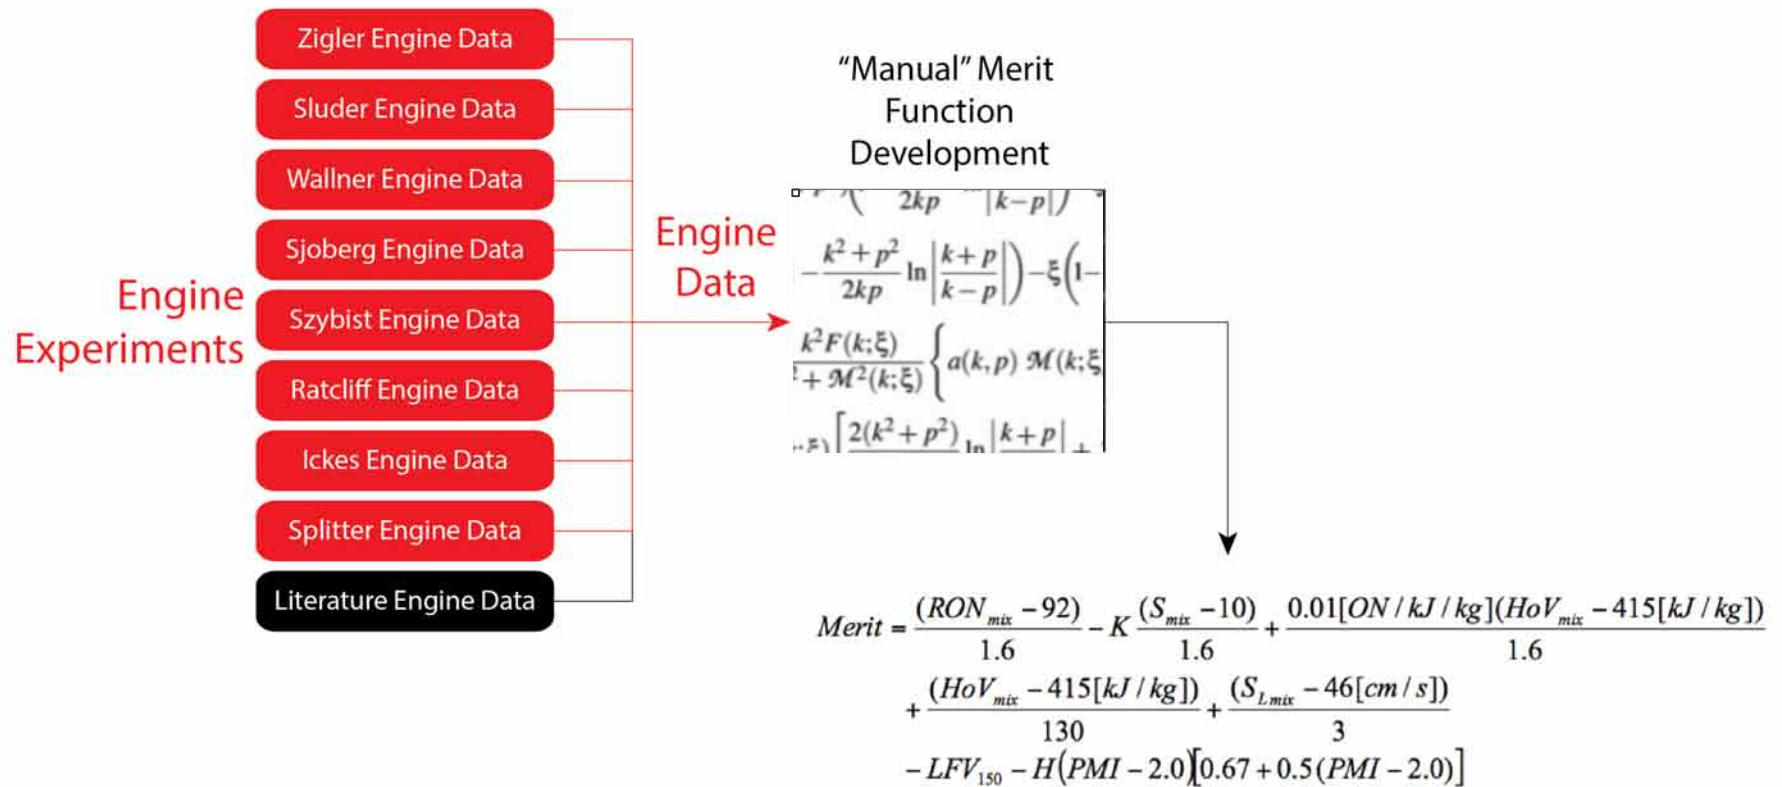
Engine Experiments

Zigler Engine Data

Sluder Engine Data

Wallner Engine Data

Sjoberg Engine Data

Szybist Engine Data

Ratcliff Engine Data

Ickes Engine Data

Splitter Engine Data

Literature Engine Data

Engine Data

"Manual" Merit Function Development

$2kp$ $|k-p|$

$-\frac{k^2+p^2}{2kp}\ln\left|\frac{k+p}{k-p}\right|\Big)-\xi\Big(1-$

$\frac{k^2F(k;\xi)}{+\mathcal{M}^2(k;\xi)}\Big\{a(k,p)\,\mathcal{M}(k;\xi$

$\Big[\frac{2(k^2+p^2)}{}\ln\left|\frac{k+p}{}\right|+$

$Merit = \frac{(RON_{mix}-92)}{1.6} - K\frac{(S_{mix}-10)}{1.6} + \frac{0.01[ON/kJ/kg](HoV_{mix}-415[kJ/kg])}{1.6}$
$+\frac{(HoV_{mix}-415[kJ/kg])}{130} + \frac{(S_{L\,mix}-46[cm/s])}{3}$
$-LFV_{150} - H(PMI-2.0)[0.67+0.5(PMI-2.0)]$